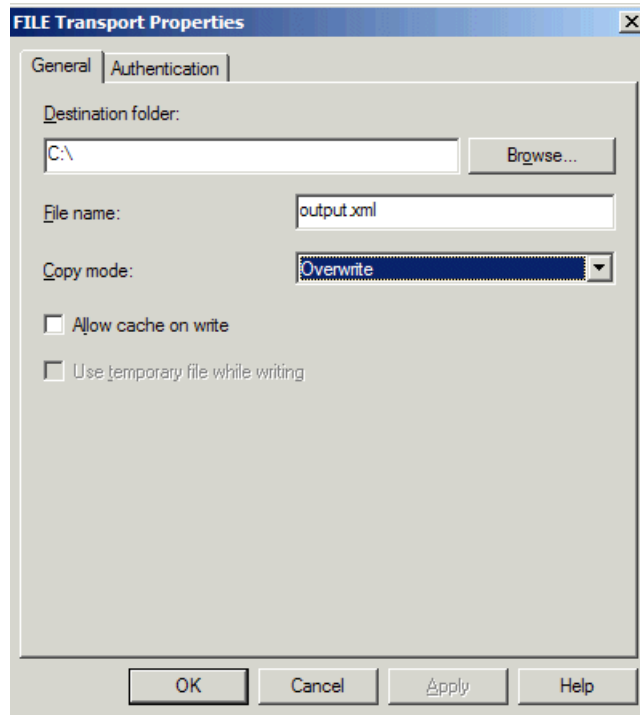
FILE Transport Properties

×

General | Authentication

Destination folder:

C:\

Browse...

File name:

output.xml

Copy mode:

Overwrite

Allow cache on write

Use temporary file while writing

OK

Cancel

Apply

Help